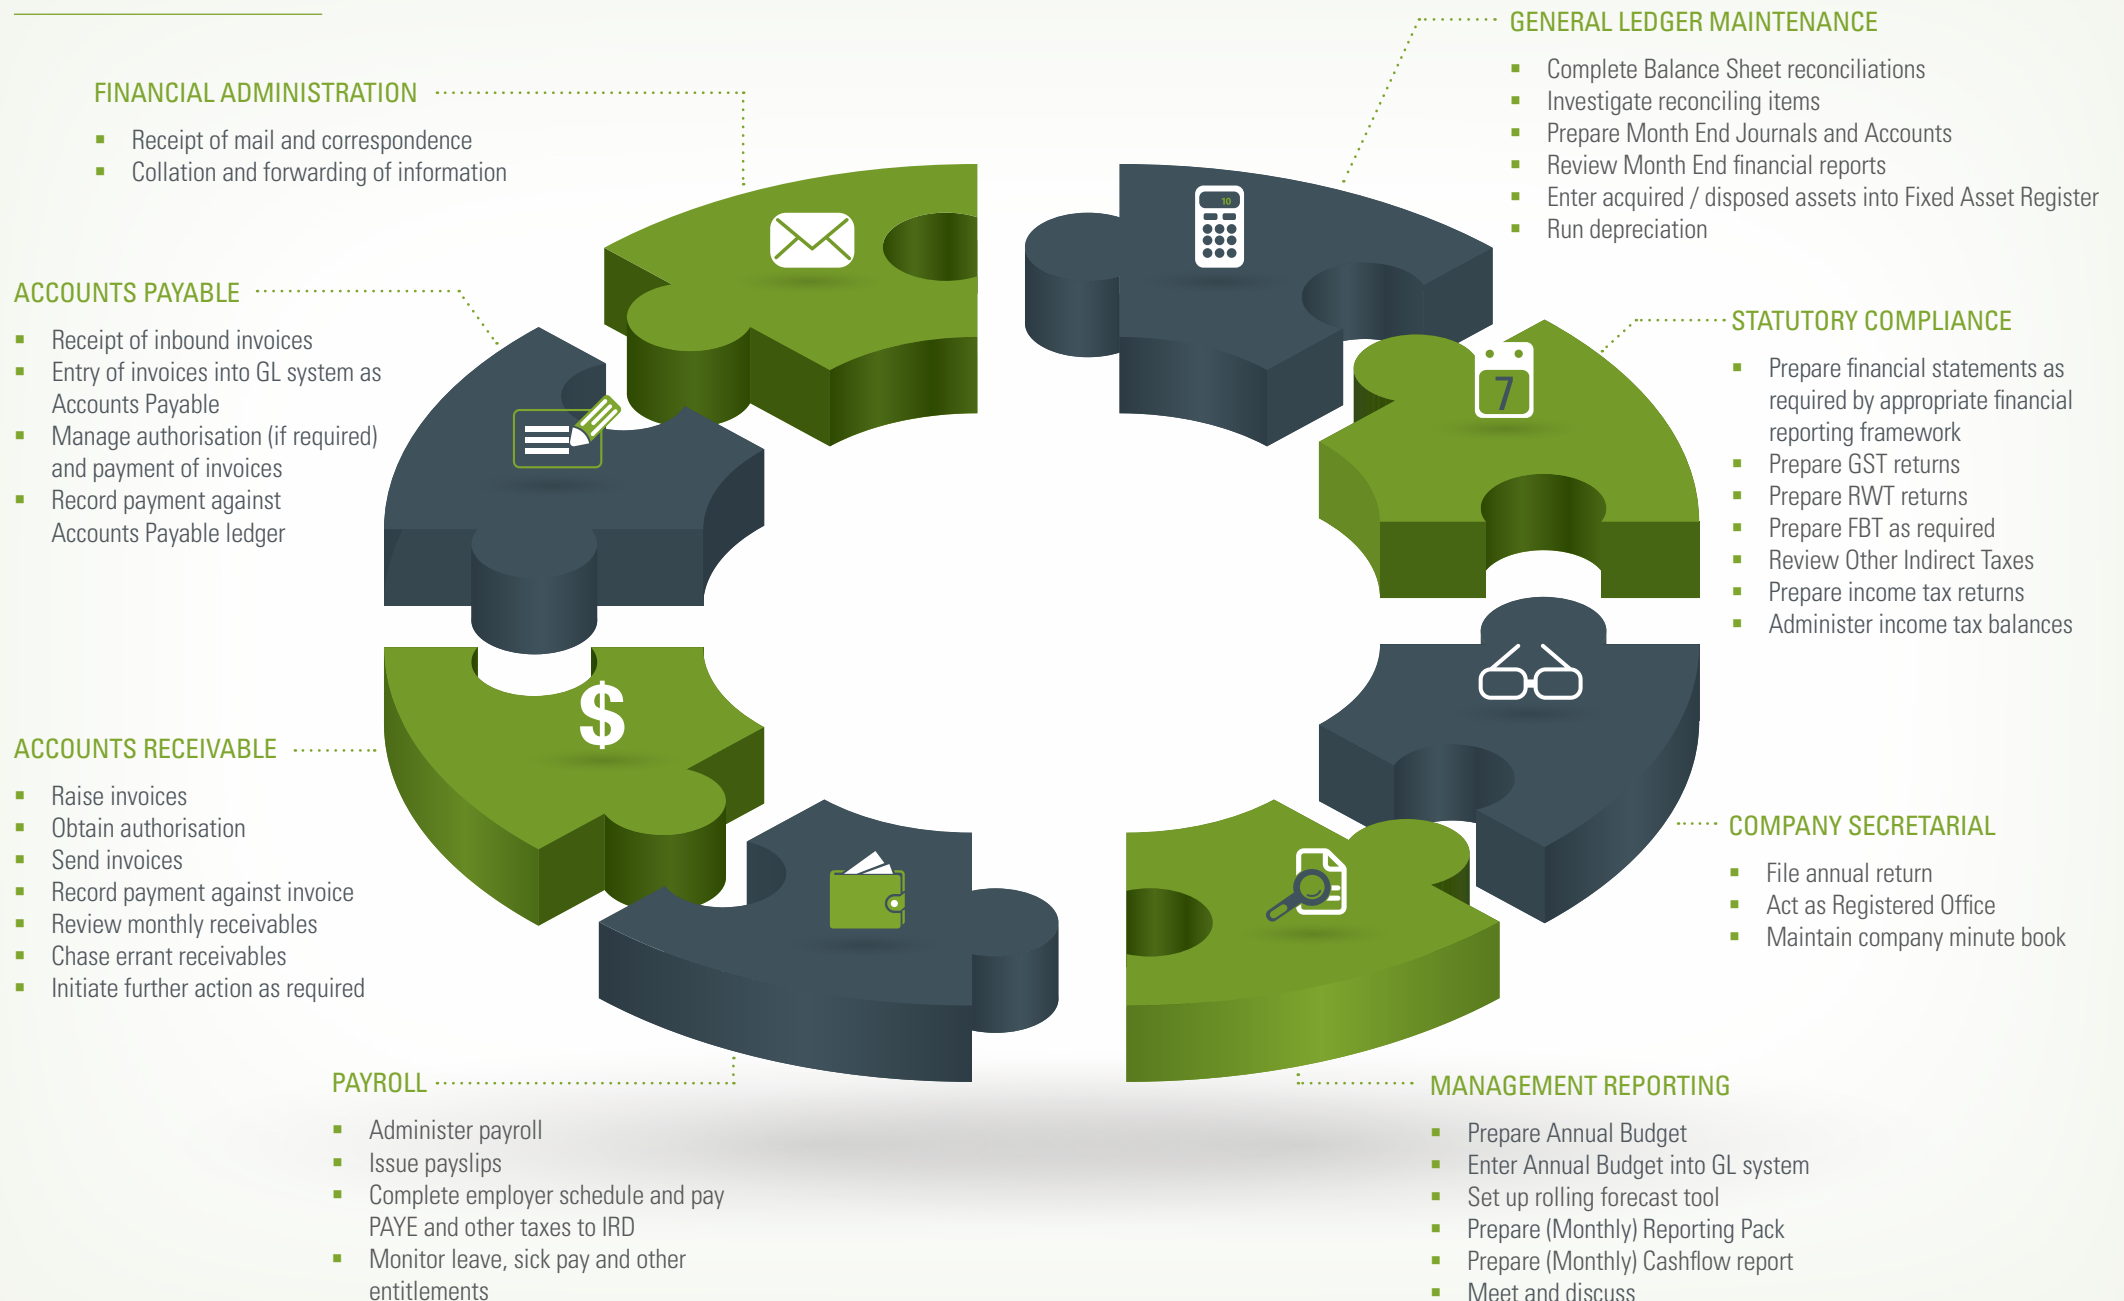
FINANCIAL ADMINISTRATION
- Receipt of mail and correspondence
- Collation and forwarding of information

GENERAL LEDGER MAINTENANCE
- Complete Balance Sheet reconciliations
- Investigate reconciling items
- Prepare Month End Journals and Accounts
- Review Month End financial reports
- Enter acquired / disposed assets into Fixed Asset Register
- Run depreciation

ACCOUNTS PAYABLE
- Receipt of inbound invoices
- Entry of invoices into GL system as Accounts Payable
- Manage authorisation (if required) and payment of invoices
- Record payment against Accounts Payable ledger

STATUTORY COMPLIANCE
- Prepare financial statements as required by appropriate financial reporting framework
- Prepare GST returns
- Prepare RWT returns
- Prepare FBT as required
- Review Other Indirect Taxes
- Prepare income tax returns
- Administer income tax balances

10

7

$

ACCOUNTS RECEIVABLE
- Raise invoices
- Obtain authorisation
- Send invoices
- Record payment against invoice
- Review monthly receivables
- Chase errant receivables
- Initiate further action as required

COMPANY SECRETARIAL
- File annual return
- Act as Registered Office
- Maintain company minute book

PAYROLL
- Administer payroll
- Issue payslips
- Complete employer schedule and pay PAYE and other taxes to IRD
- Monitor leave, sick pay and other entitlements

MANAGEMENT REPORTING
- Prepare Annual Budget
- Enter Annual Budget into GL system
- Set up rolling forecast tool
- Prepare (Monthly) Reporting Pack
- Prepare (Monthly) Cashflow report
- Meet and discuss